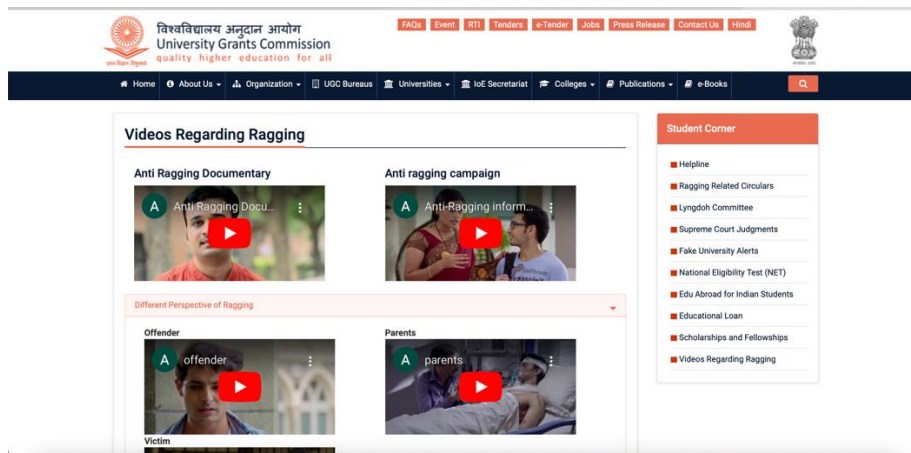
विश्वविद्यालय अनुदान आयोग
University Grants Commission
quality higher education for all

FAQs Event RTI Tenders e-Tender Jobs Press Release Contact Us Hindi

Home About Us Organization UGC Bureaus Universities IoE Secretariat Colleges Publications e-Books

Videos Regarding Ragging

Anti Ragging Documentary
A Anti Ragging Docu...

Anti ragging campaign
A Anti-Ragging inform...

Different Perspective of Ragging

Offender
A offender

Parents
A parents

Victim

Student Corner

Helpline
Ragging Related Circulars
Lyngdoh Committee
Supreme Court Judgments
Fake University Alerts
National Eligibility Test (NET)
Edu Abroad for Indian Students
Educational Loan
Scholarships and Fellowships
Videos Regarding Ragging